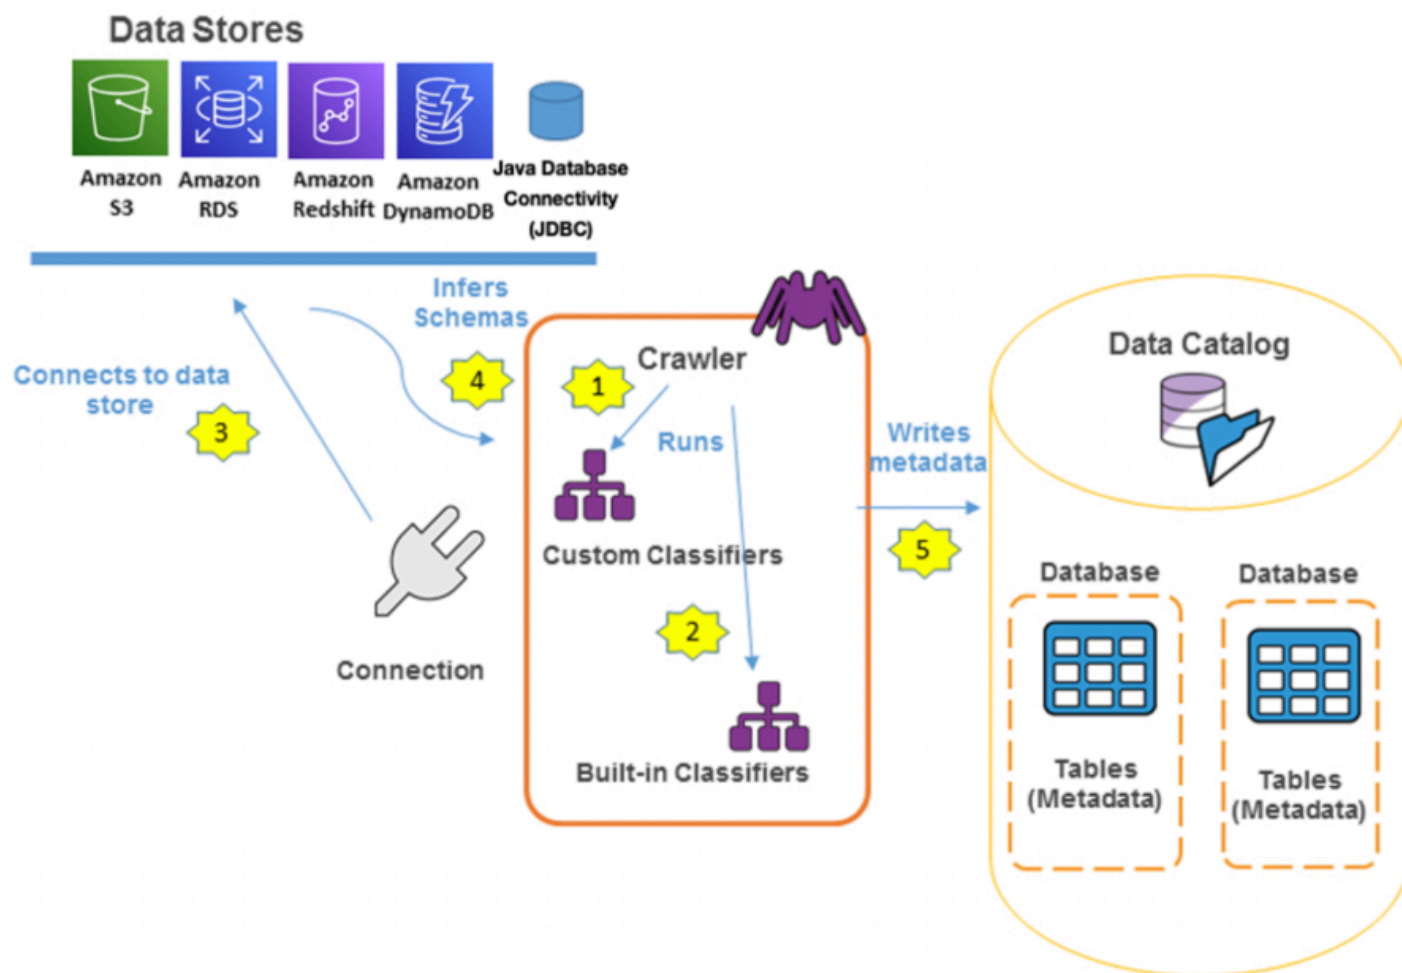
Data Stores

Amazon S3

Amazon RDS

Amazon Redshift

Amazon DynamoDB

Java Database Connectivity (JDBC)

Infers Schemas

Connects to data store

3

4

1

Crawler

Runs

Custom Classifiers

2

Built-in Classifiers

Connection

Writes metadata

5

Data Catalog

Database

Tables (Metadata)

Database

Tables (Metadata)